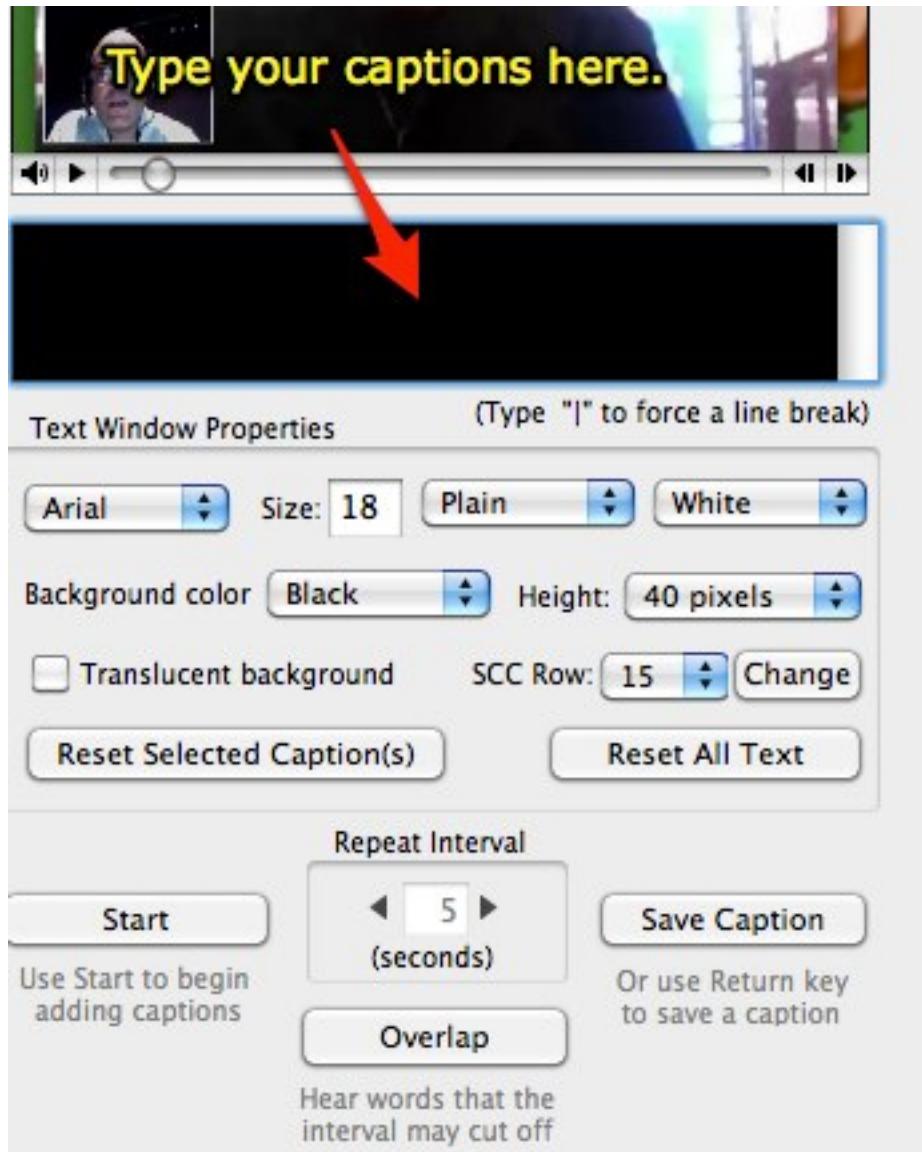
Type your captions here.

(Type "|" to force a line break)

Text Window Properties

Arial

Size: 18

Plain

White

Background color

Black

Height:

40 pixels

Translucent background

SCC Row:

15

Change

Reset Selected Caption(s)

Reset All Text

Repeat Interval

5

(seconds)

Start

Use Start to begin adding captions

Save Caption

Or use Return key to save a caption

Overlap

Hear words that the interval may cut off